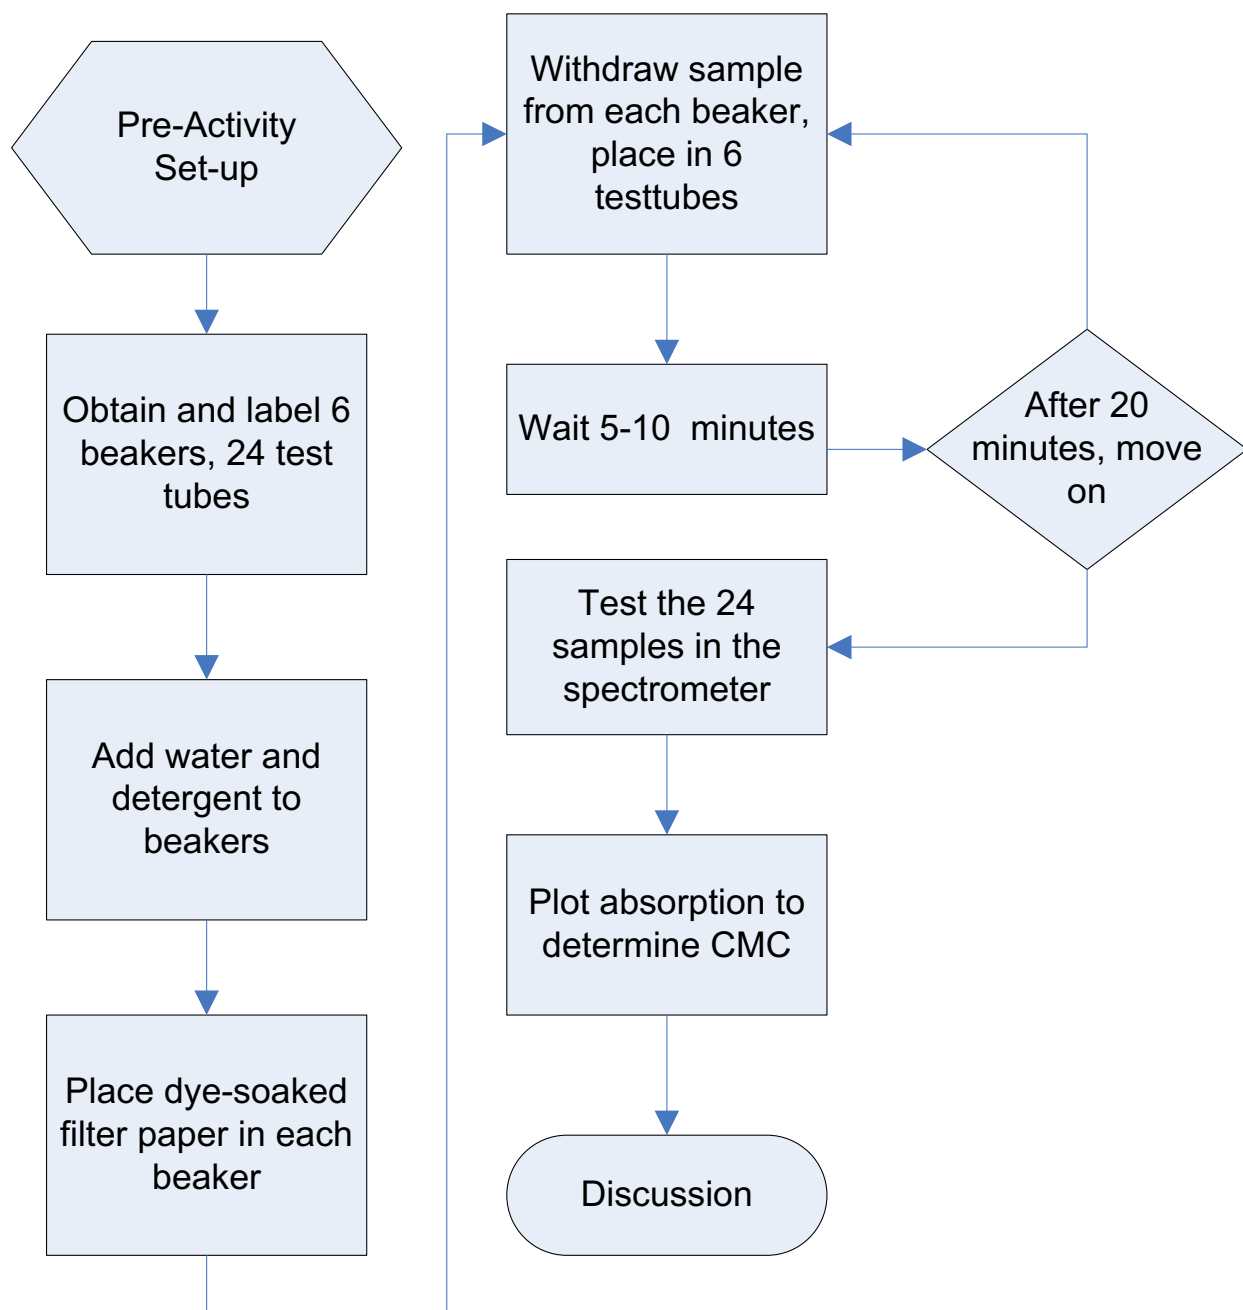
Pre-Activity Set-up

Obtain and label 6 beakers, 24 test tubes

Add water and detergent to beakers

Place dye-soaked filter paper in each beaker

Withdraw sample from each beaker, place in 6 testtubes

Wait 5-10 minutes

After 20 minutes, move on

Test the 24 samples in the spectrometer

Plot absorption to determine CMC

Discussion